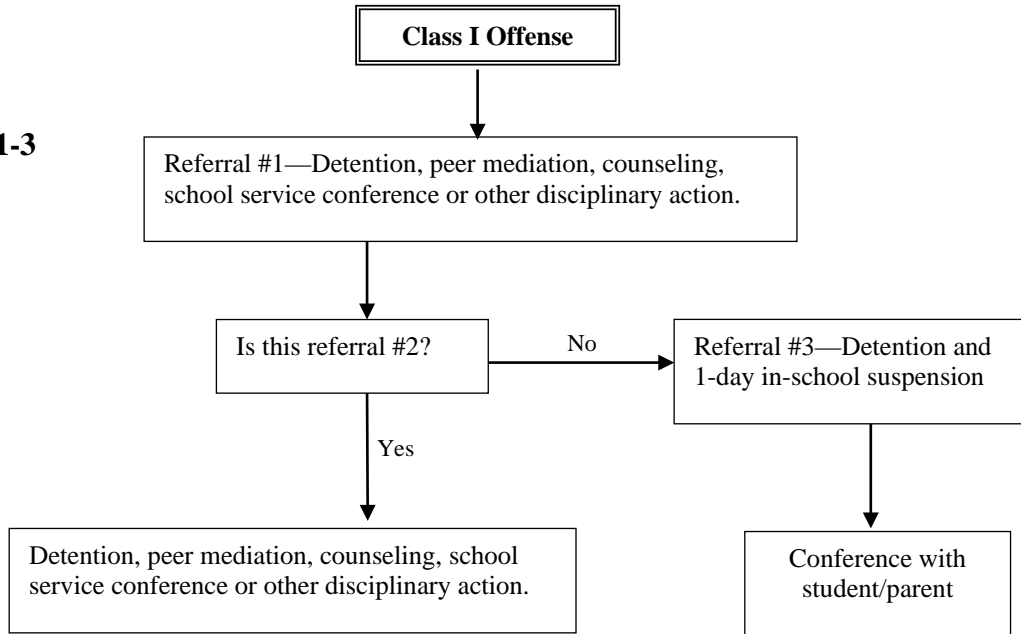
Class I Offense

1-3

Referral #1—Detention, peer mediation, counseling, school service conference or other disciplinary action.

Is this referral #2?

No

Referral #3—Detention and 1-day in-school suspension

Yes

Detention, peer mediation, counseling, school service conference or other disciplinary action.

Conference with student/parent